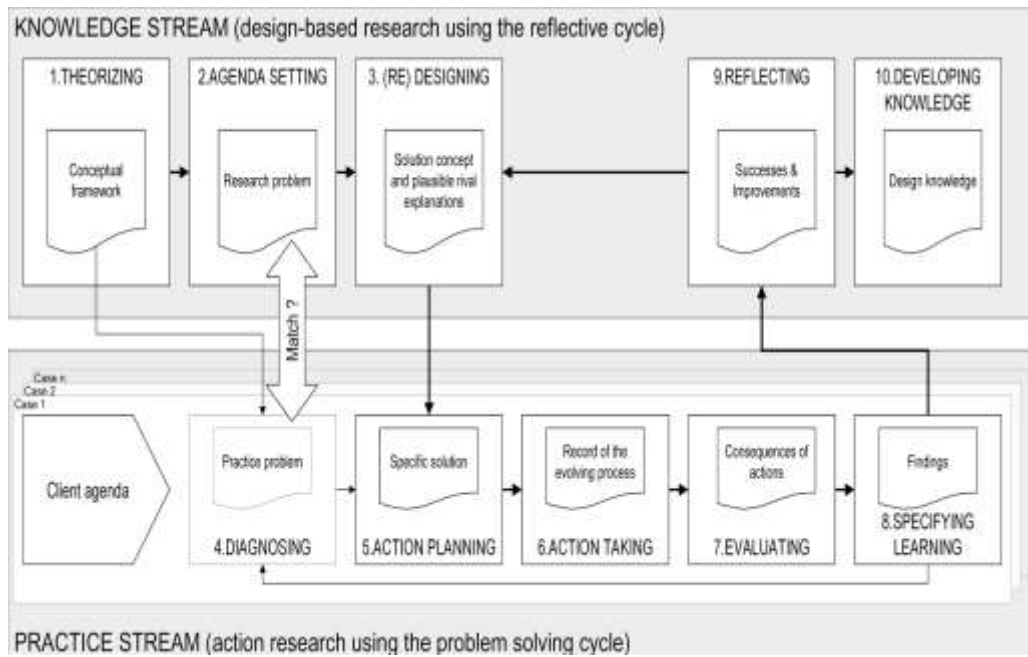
KNOWLEDGE STREAM (design-based research using the reflective cycle)

1.THEORIZING

Conceptual framework

2.AGENDA SETTING

Research problem

3. (RE) DESIGNING

Solution concept and plausible rival explanations

9.REFLECTING

Successes & Improvements

10.DEVELOPING KNOWLEDGE

Design knowledge

Match ?

Case n
Case 2
Case 1

Client agenda

Practice problem

4.DIAGNOSING

Specific solution

5.ACTION PLANNING

Record of the evolving process

6.ACTION TAKING

Consequences of actions

7.EVALUATING

Findings

8.SPECIFYING LEARNING

PRACTICE STREAM (action research using the problem solving cycle)